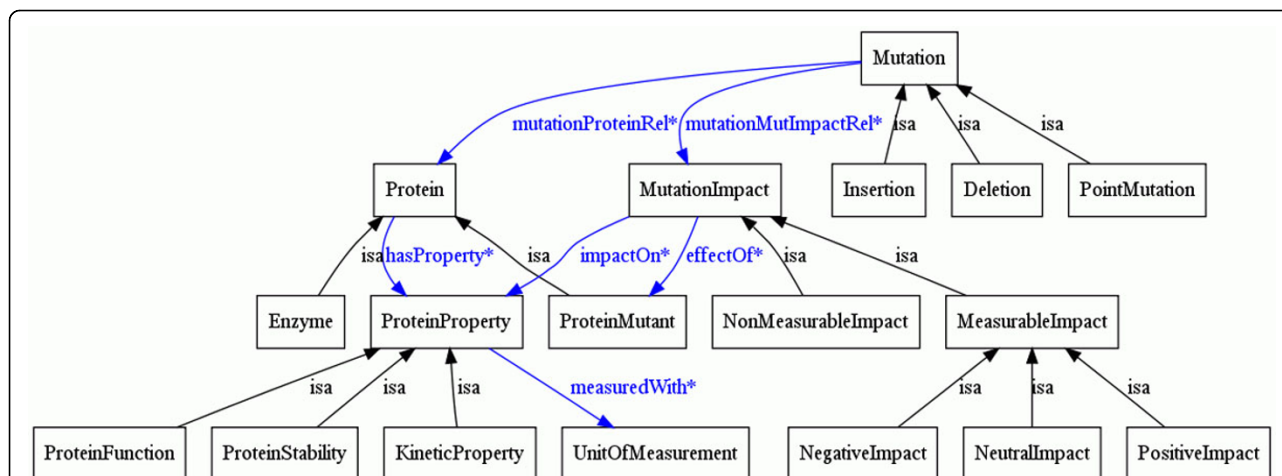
Mutation

mutationProteinRel* mutationMutImpactRel* isa isa isa

Protein MutationImpact Insertion Deletion PointMutation

isa hasProperty* isa impactOn* effectOf* isa isa

Enzyme ProteinProperty ProteinMutant NonMeasurableImpact MeasurableImpact

isa isa isa measuredWith* isa isa isa

ProteinFunction ProteinStability KineticProperty UnitOfMeasurement NegativeImpact NeutralImpact PositiveImpact